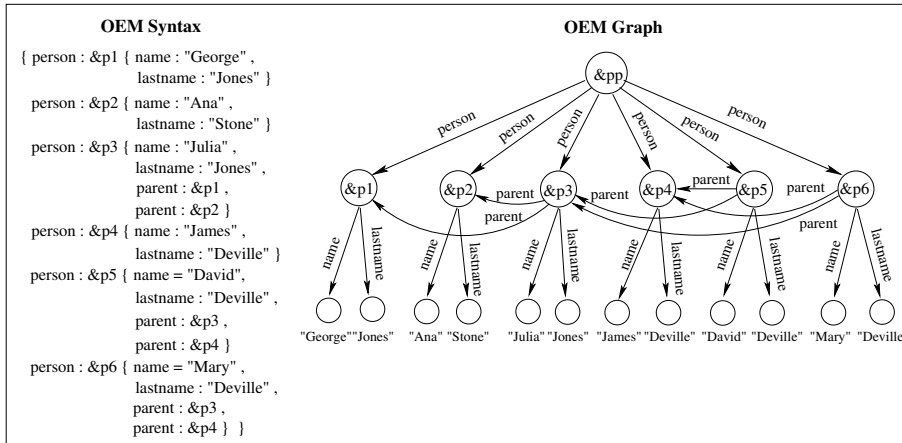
OEM Syntax

{ person : &p1 { name : "George" , lastname : "Jones" }
person : &p2 { name : "Ana" , lastname : "Stone" }
person : &p3 { name : "Julia" , lastname : "Jones" , parent : &p1 , parent : &p2 }
person : &p4 { name : "James" , lastname : "Deville" }
person : &p5 { name = "David", lastname : "Deville" , parent : &p3 , parent : &p4 }
person : &p6 { name = "Mary" , lastname : "Deville" , parent : &p3 , parent : &p4 } }

OEM Graph

&pp
person
person
person
person
person
person
&p1
&p2
&p3
&p4
&p5
&p6
parent
parent
parent
parent
parent
parent
name
lastname
name
lastname
name
lastname
name
lastname
name
lastname
name
lastname
"George"
"Jones"
"Ana"
"Stone"
"Julia"
"Jones"
"James"
"Deville"
"David"
"Deville"
"Mary"
"Deville